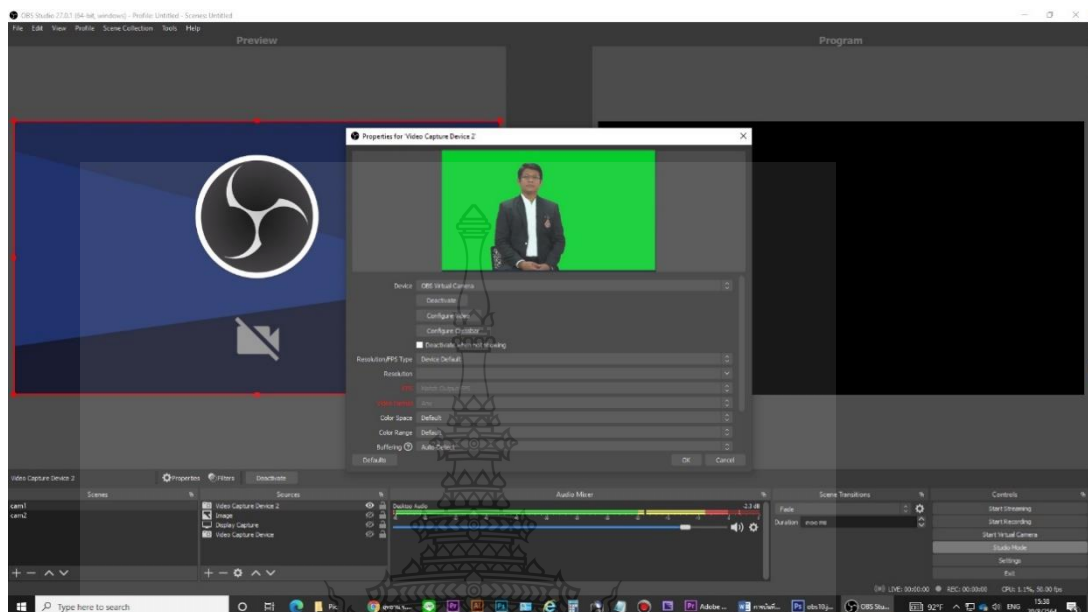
OBS Studio 27.0.1 (64-bit, windows) - Profile: Untitled - Scenes: Untitled

File Edit View Profile Scene Collection Tools Help

Preview

Program

Properties for 'Video Capture Device 2'

Device OBS Virtual Camera

Deactivate

Configure Video

Configure Crossbar

Deactivate when not showing

Resolution/FPS Type Device Default

Resolution

FPS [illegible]

Video Format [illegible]

Color Space Default

Color Range Default

Buffering Auto-Detect

Defaults

OK Cancel

Video Capture Device 2

Properties Filters Deactivate

Scenes

cam1

cam2

Sources

Video Capture Device 2

Image

Display Capture

Video Capture Device

Audio Mixer

Desktop Audio

-2.2 dB

Scene Transitions

Fade

Duration 300 ms

Controls

Start Streaming

Start Recording

Start Virtual Camera

Studio Mode

Settings

Exit

LIVE: 00:00:00 REC: 00:00:00 CPU: 1.1%, 30.00 fps

Type here to search

Adobe ...

obs10...

OBS Stu...

92°F

ENG

15:38